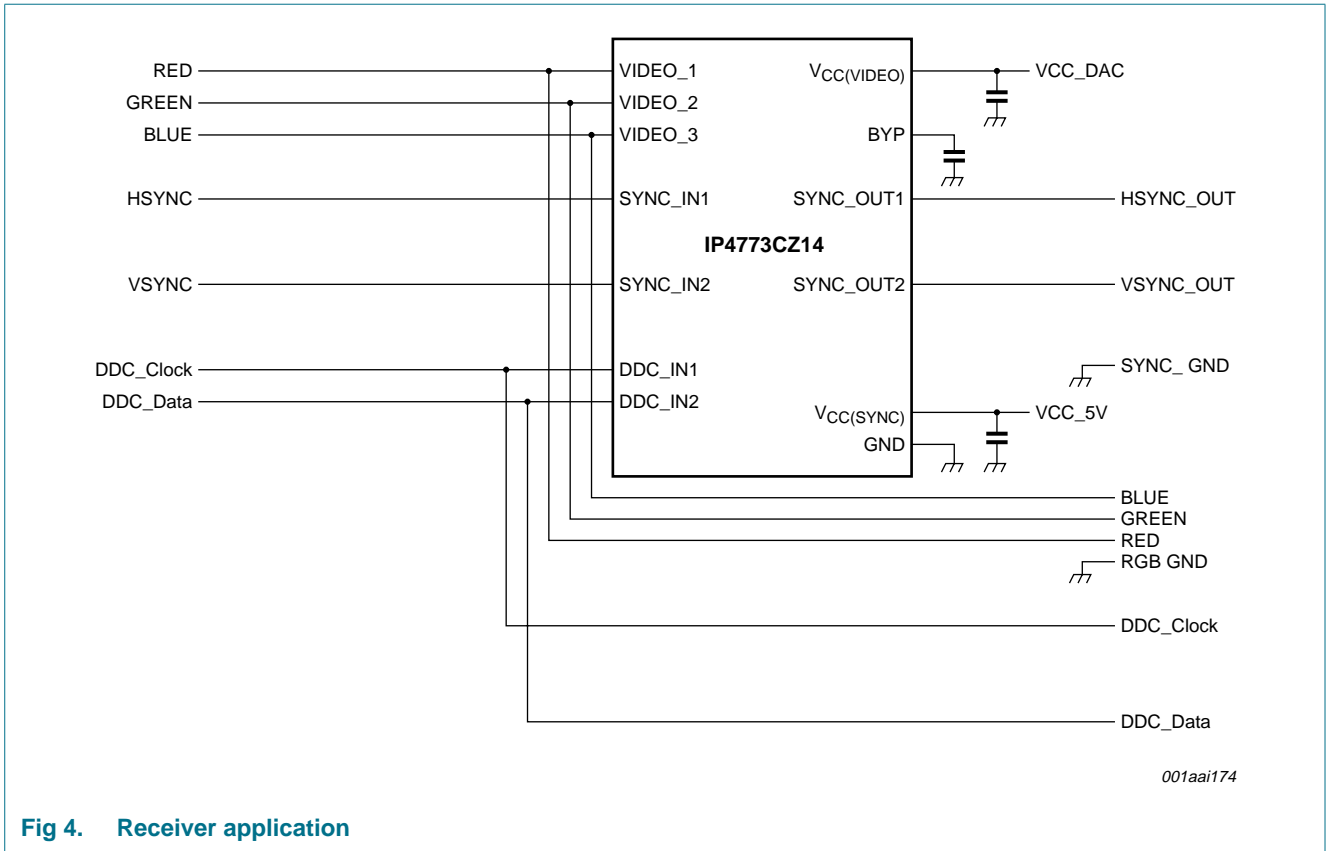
RED
GREEN
BLUE
HSYNC
VSYNC
DDC_Clock
DDC_Data

VIDEO_1
VIDEO_2
VIDEO_3
SYNC_IN1
SYNC_IN2
DDC_IN1
DDC_IN2

$V_{CC(VIDEO)}$
BYP
SYNC_OUT1
IP4773CZ14
SYNC_OUT2
$V_{CC(SYNC)}$
GND

VCC_DAC
HSYNC_OUT
VSYNC_OUT
SYNC_ GND
VCC_5V
BLUE
GREEN
RED
RGB GND
DDC_Clock
DDC_Data

001aai174

Fig 4. Receiver application